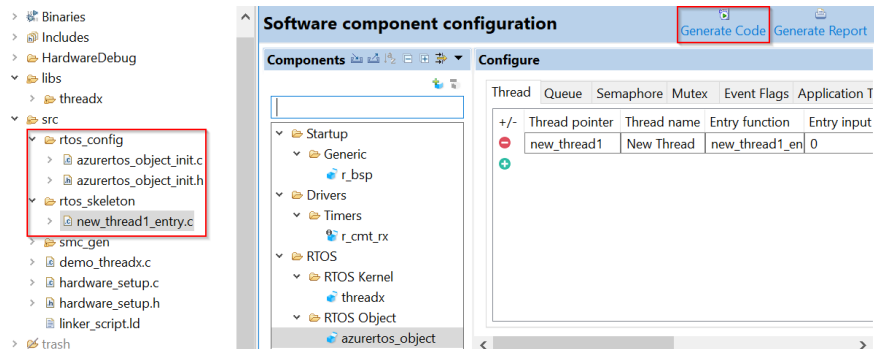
Binaries
Includes
HardwareDebug
libs
threadx
src
rtos_config
azurertos_object_init.c
azurertos_object_init.h
rtos_skeleton
new_thread1_entry.c
smc_gen
demo_threadx.c
hardware_setup.c
hardware_setup.h
linker_script.ld
trash

Software component configuration

Generate Code
Generate Report

Components

Startup
Generic
r_bsp
Drivers
Timers
r_cmt_rx
RTOS
RTOS Kernel
threadx
RTOS Object
azurertos_object

Configure

Thread | Queue | Semaphore | Mutex | Event Flags | Application T

| +/- | Thread pointer | Thread name | Entry function | Entry input |
|---|---|---|---|---|
| | new_thread1 | New Thread | new_thread1_en | 0 |